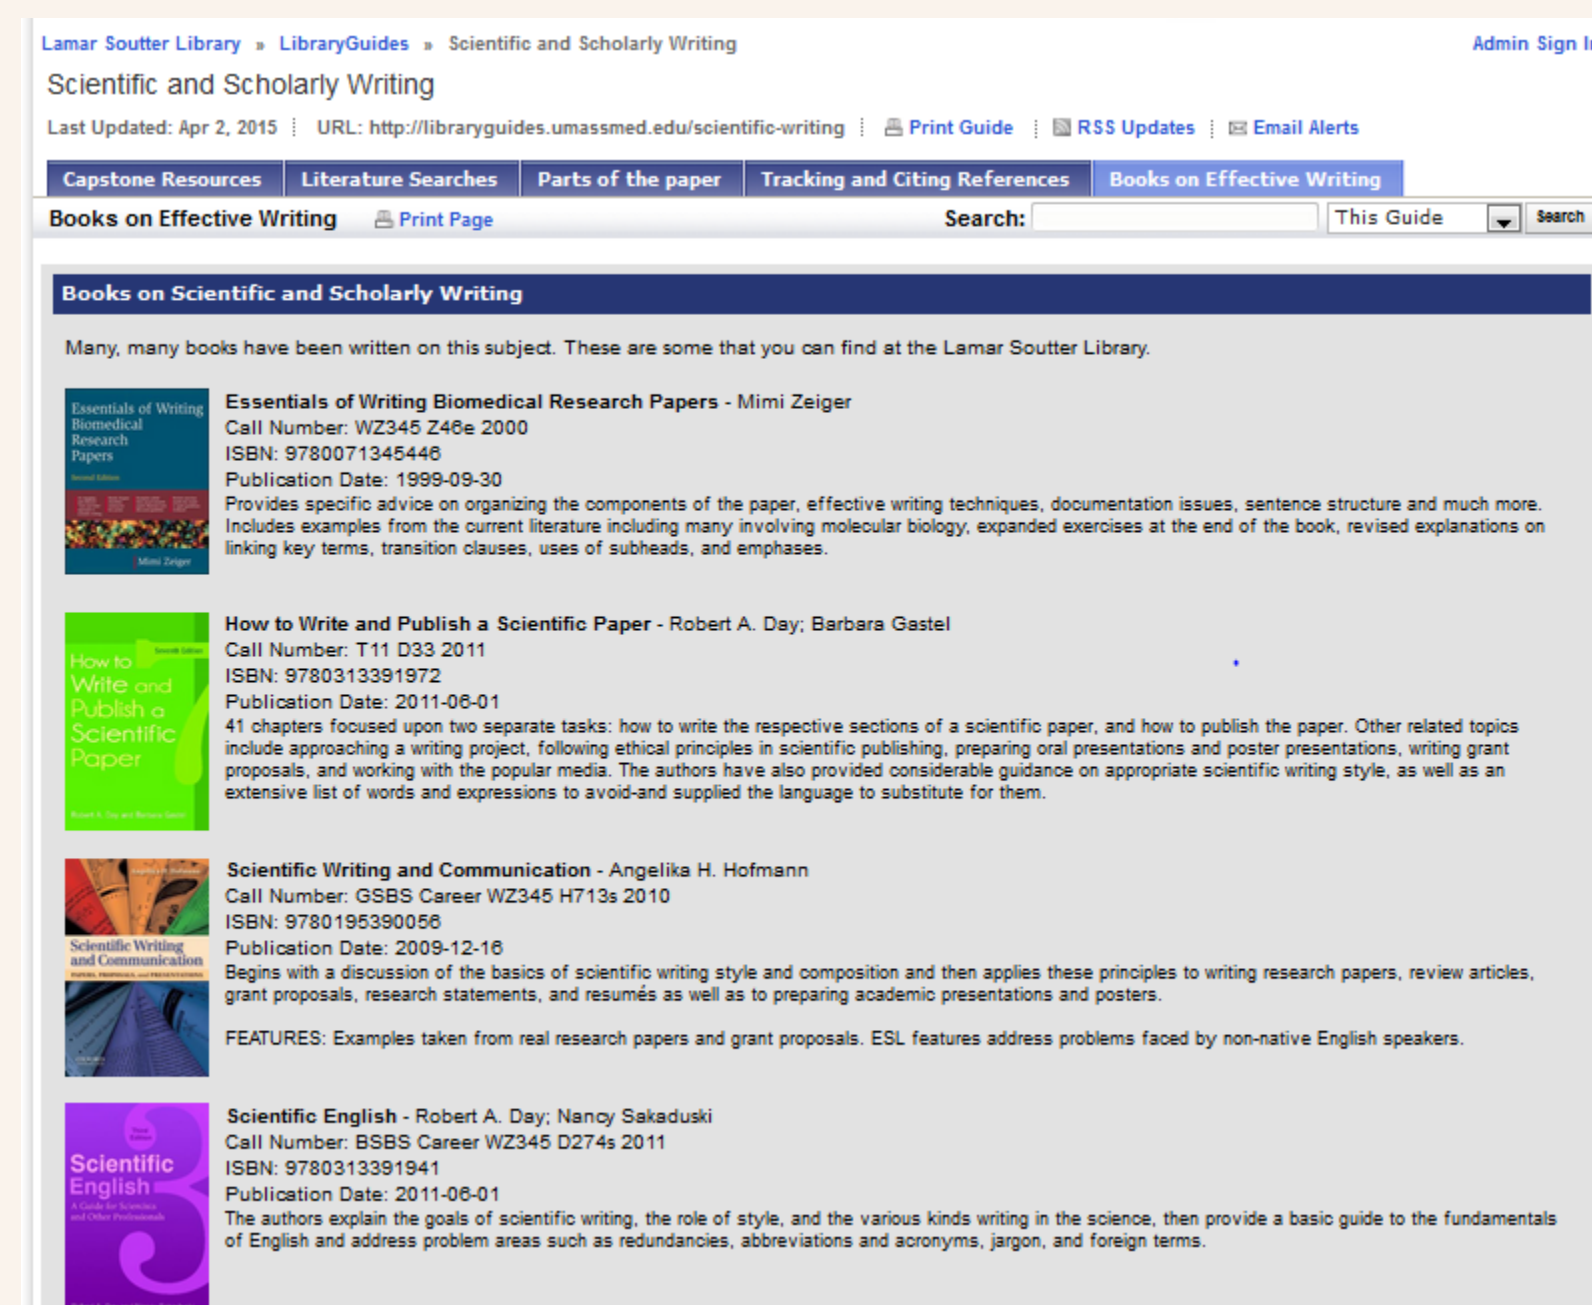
Lamar Soutter Library » LibraryGuides » Scientific and Scholarly Writing

Admin Sign I

Scientific and Scholarly Writing

Last Updated: Apr 2, 2015 | URL: http://libraryguides.umassmed.edu/scientific-writing | Print Guide | RSS Updates | Email Alerts

Capstone Resources | Literature Searches | Parts of the paper | Tracking and Citing References | Books on Effective Writing

Books on Effective Writing   Print Page   Search: [ ] This Guide Search

Books on Scientific and Scholarly Writing

Many, many books have been written on this subject. These are some that you can find at the Lamar Soutter Library.

Essentials of Writing Biomedical Research Papers Second Edition Mimi Zeiger

Essentials of Writing Biomedical Research Papers - Mimi Zeiger
Call Number: WZ345 Z46e 2000
ISBN: 9780071345446
Publication Date: 1999-09-30
Provides specific advice on organizing the components of the paper, effective writing techniques, documentation issues, sentence structure and much more. Includes examples from the current literature including many involving molecular biology, expanded exercises at the end of the book, revised explanations on linking key terms, transition clauses, uses of subheads, and emphases.

How to Write and Publish a Scientific Paper Seventh Edition Robert A. Day and Barbara Gastel

How to Write and Publish a Scientific Paper - Robert A. Day; Barbara Gastel
Call Number: T11 D33 2011
ISBN: 9780313391972
Publication Date: 2011-06-01
41 chapters focused upon two separate tasks: how to write the respective sections of a scientific paper, and how to publish the paper. Other related topics include approaching a writing project, following ethical principles in scientific publishing, preparing oral presentations and poster presentations, writing grant proposals, and working with the popular media. The authors have also provided considerable guidance on appropriate scientific writing style, as well as an extensive list of words and expressions to avoid-and supplied the language to substitute for them.

Angelika H. Hofmann Scientific Writing and Communication Papers, Proposals, and Presentations

Scientific Writing and Communication - Angelika H. Hofmann
Call Number: GSBS Career WZ345 H713s 2010
ISBN: 9780195390056
Publication Date: 2009-12-16
Begins with a discussion of the basics of scientific writing style and composition and then applies these principles to writing research papers, review articles, grant proposals, research statements, and resumés as well as to preparing academic presentations and posters.

FEATURES: Examples taken from real research papers and grant proposals. ESL features address problems faced by non-native English speakers.

Third Edition Scientific English A Guide for Scientists and Other Professionals 3

Scientific English - Robert A. Day; Nancy Sakaduski
Call Number: BSBS Career WZ345 D274s 2011
ISBN: 9780313391941
Publication Date: 2011-06-01
The authors explain the goals of scientific writing, the role of style, and the various kinds writing in the science, then provide a basic guide to the fundamentals of English and address problem areas such as redundancies, abbreviations and acronyms, jargon, and foreign terms.